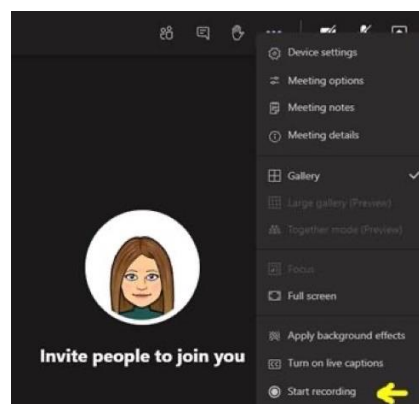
Device settings
Meeting options
Meeting notes
Meeting details
Gallery
Large gallery (Preview)
Together mode (Preview)
Focus
Full screen
Apply background effects
Turn on live captions
Start recording
Invite people to join you